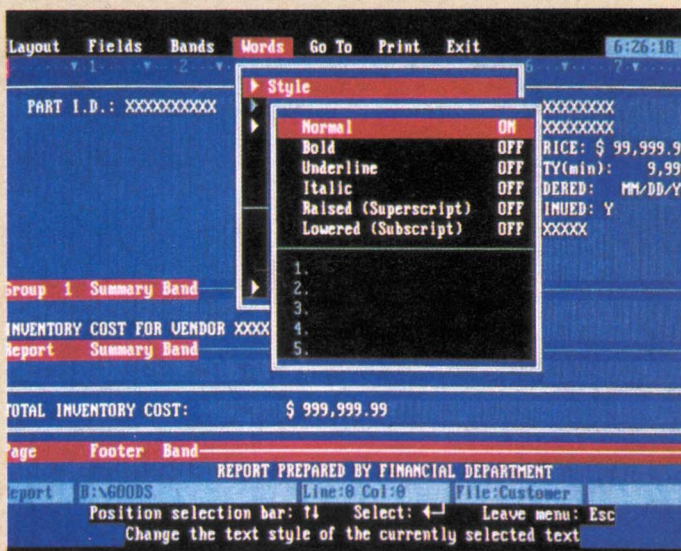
Layout Fields Bands Words Go To Print Exit 6:26:18

▼1 ▼ 2 ▼ 6 ▼ 7 ▼

PART I.D.: XXXXXXXXXX

Style

Normal ON
Bold OFF
Underline OFF
Italic OFF
Raised (Superscript) OFF
Lowered (Subscript) OFF

1.
2.
3.
4.
5.

XXXXXXXX
XXXXXXXX
RICE: $ 99,999.9
TY(min): 9,99
DERED: MM/DD/Y
INUED: Y
XXXXX

Group 1 Summary Band

INVENTORY COST FOR VENDOR XXXX

Report Summary Band

TOTAL INVENTORY COST: $ 999,999.99

Page Footer Band

REPORT PREPARED BY FINANCIAL DEPARTMENT

Report B:\GOODS Line:0 Col:0 File:Customer

Position selection bar: ↑↓ Select: ↵ Leave menu: Esc

Change the text style of the currently selected text